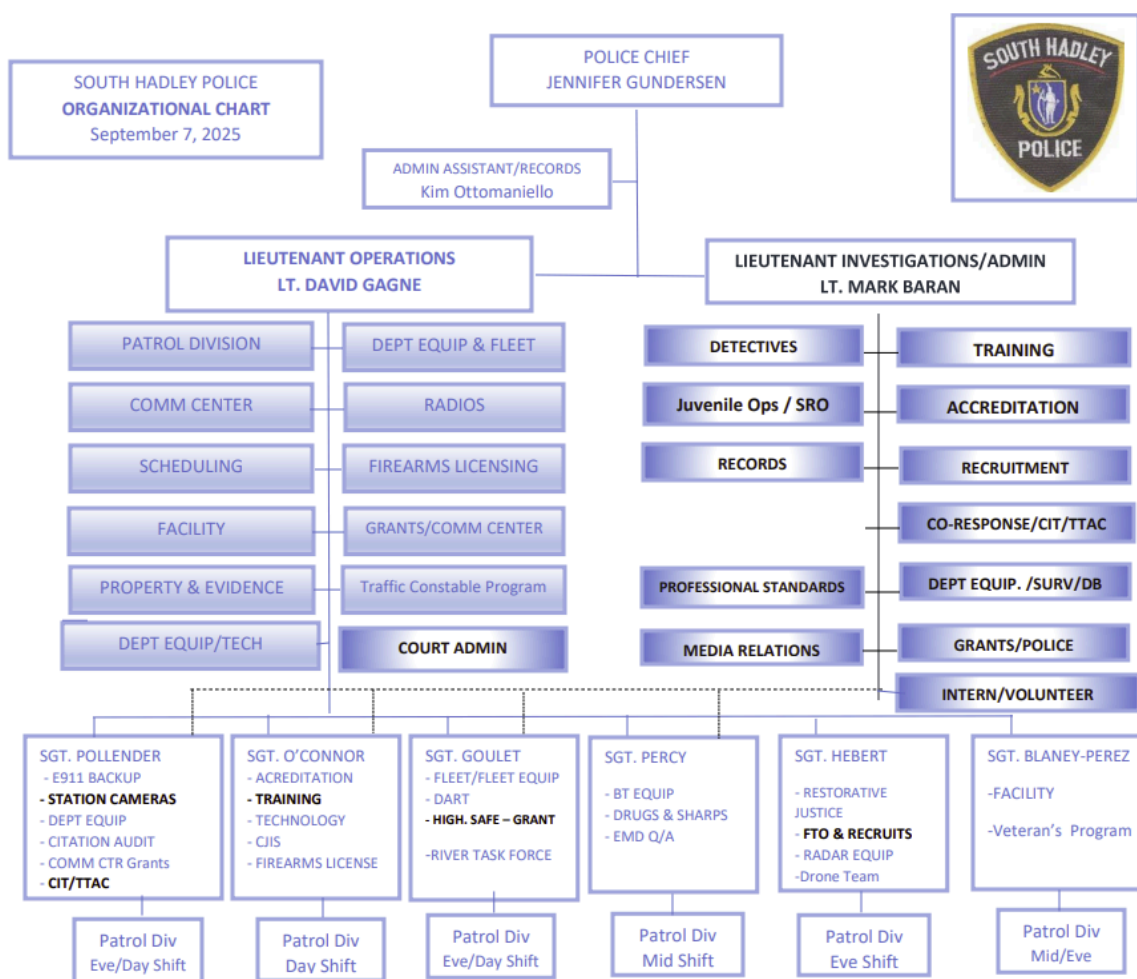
SOUTH HADLEY POLICE
ORGANIZATIONAL CHART
September 7, 2025

POLICE CHIEF
JENNIFER GUNDERSEN

SOUTH HADLEY
POLICE

ADMIN ASSISTANT/RECORDS
Kim Ottomaniello

LIEUTENANT OPERATIONS
LT. DAVID GAGNE

LIEUTENANT INVESTIGATIONS/ADMIN
LT. MARK BARAN

PATROL DIVISION
DEPT EQUIP & FLEET
COMM CENTER
RADIOS
SCHEDULING
FIREARMS LICENSING
FACILITY
GRANTS/COMM CENTER
PROPERTY & EVIDENCE
Traffic Constable Program
DEPT EQUIP/TECH
COURT ADMIN

DETECTIVES
TRAINING
Juvenile Ops / SRO
ACCREDITATION
RECORDS
RECRUITMENT
CO-RESPONSE/CIT/TTAC
PROFESSIONAL STANDARDS
DEPT EQUIP. /SURV/DB
MEDIA RELATIONS
GRANTS/POLICE
INTERN/VOLUNTEER

SGT. POLLENDER
- E911 BACKUP
- STATION CAMERAS
- DEPT EQUIP
- CITATION AUDIT
- COMM CTR Grants
- CIT/TTAC

SGT. O'CONNOR
- ACREDITATION
- TRAINING
- TECHNOLOGY
- CJIS
- FIREARMS LICENSE

SGT. GOULET
- FLEET/FLEET EQUIP
- DART
- HIGH. SAFE – GRANT
-RIVER TASK FORCE

SGT. PERCY
- BT EQUIP
- DRUGS & SHARPS
- EMD Q/A

SGT. HEBERT
- RESTORATIVE JUSTICE
- FTO & RECRUITS
- RADAR EQUIP
-Drone Team

SGT. BLANEY-PEREZ
-FACILITY
-Veteran's Program

Patrol Div
Eve/Day Shift

Patrol Div
Day Shift

Patrol Div
Eve/Day Shift

Patrol Div
Mid Shift

Patrol Div
Eve Shift

Patrol Div
Mid/Eve